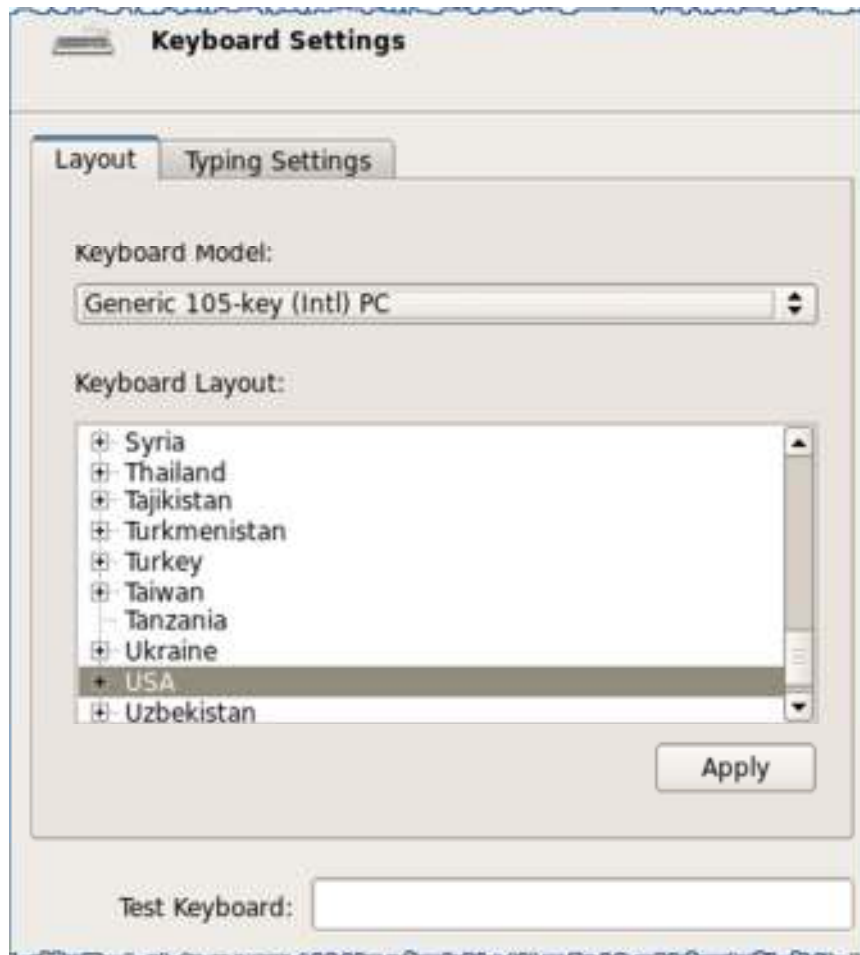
Keyboard Settings

Layout
Typing Settings

Keyboard Model:

Generic 105-key (Intl) PC

Keyboard Layout:

Syria
Thailand
Tajikistan
Turkmenistan
Turkey
Taiwan
Tanzania
Ukraine
USA
Uzbekistan

Apply

Test Keyboard: